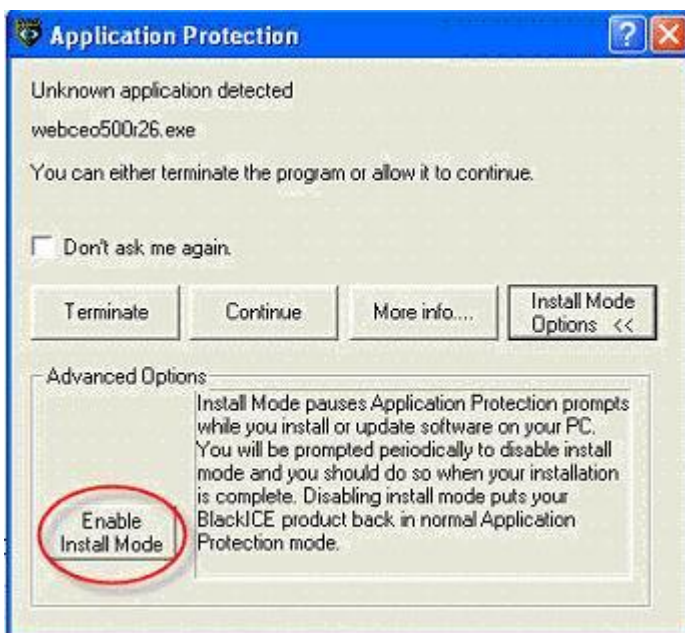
Application Protection

?

Unknown application detected

webceo500r26.exe

You can either terminate the program or allow it to continue.

Don't ask me again.

Terminate

Continue

More info....

Install Mode Options <<

Advanced Options

Enable Install Mode

Install Mode pauses Application Protection prompts while you install or update software on your PC. You will be prompted periodically to disable install mode and you should do so when your installation is complete. Disabling install mode puts your BlackICE product back in normal Application Protection mode.